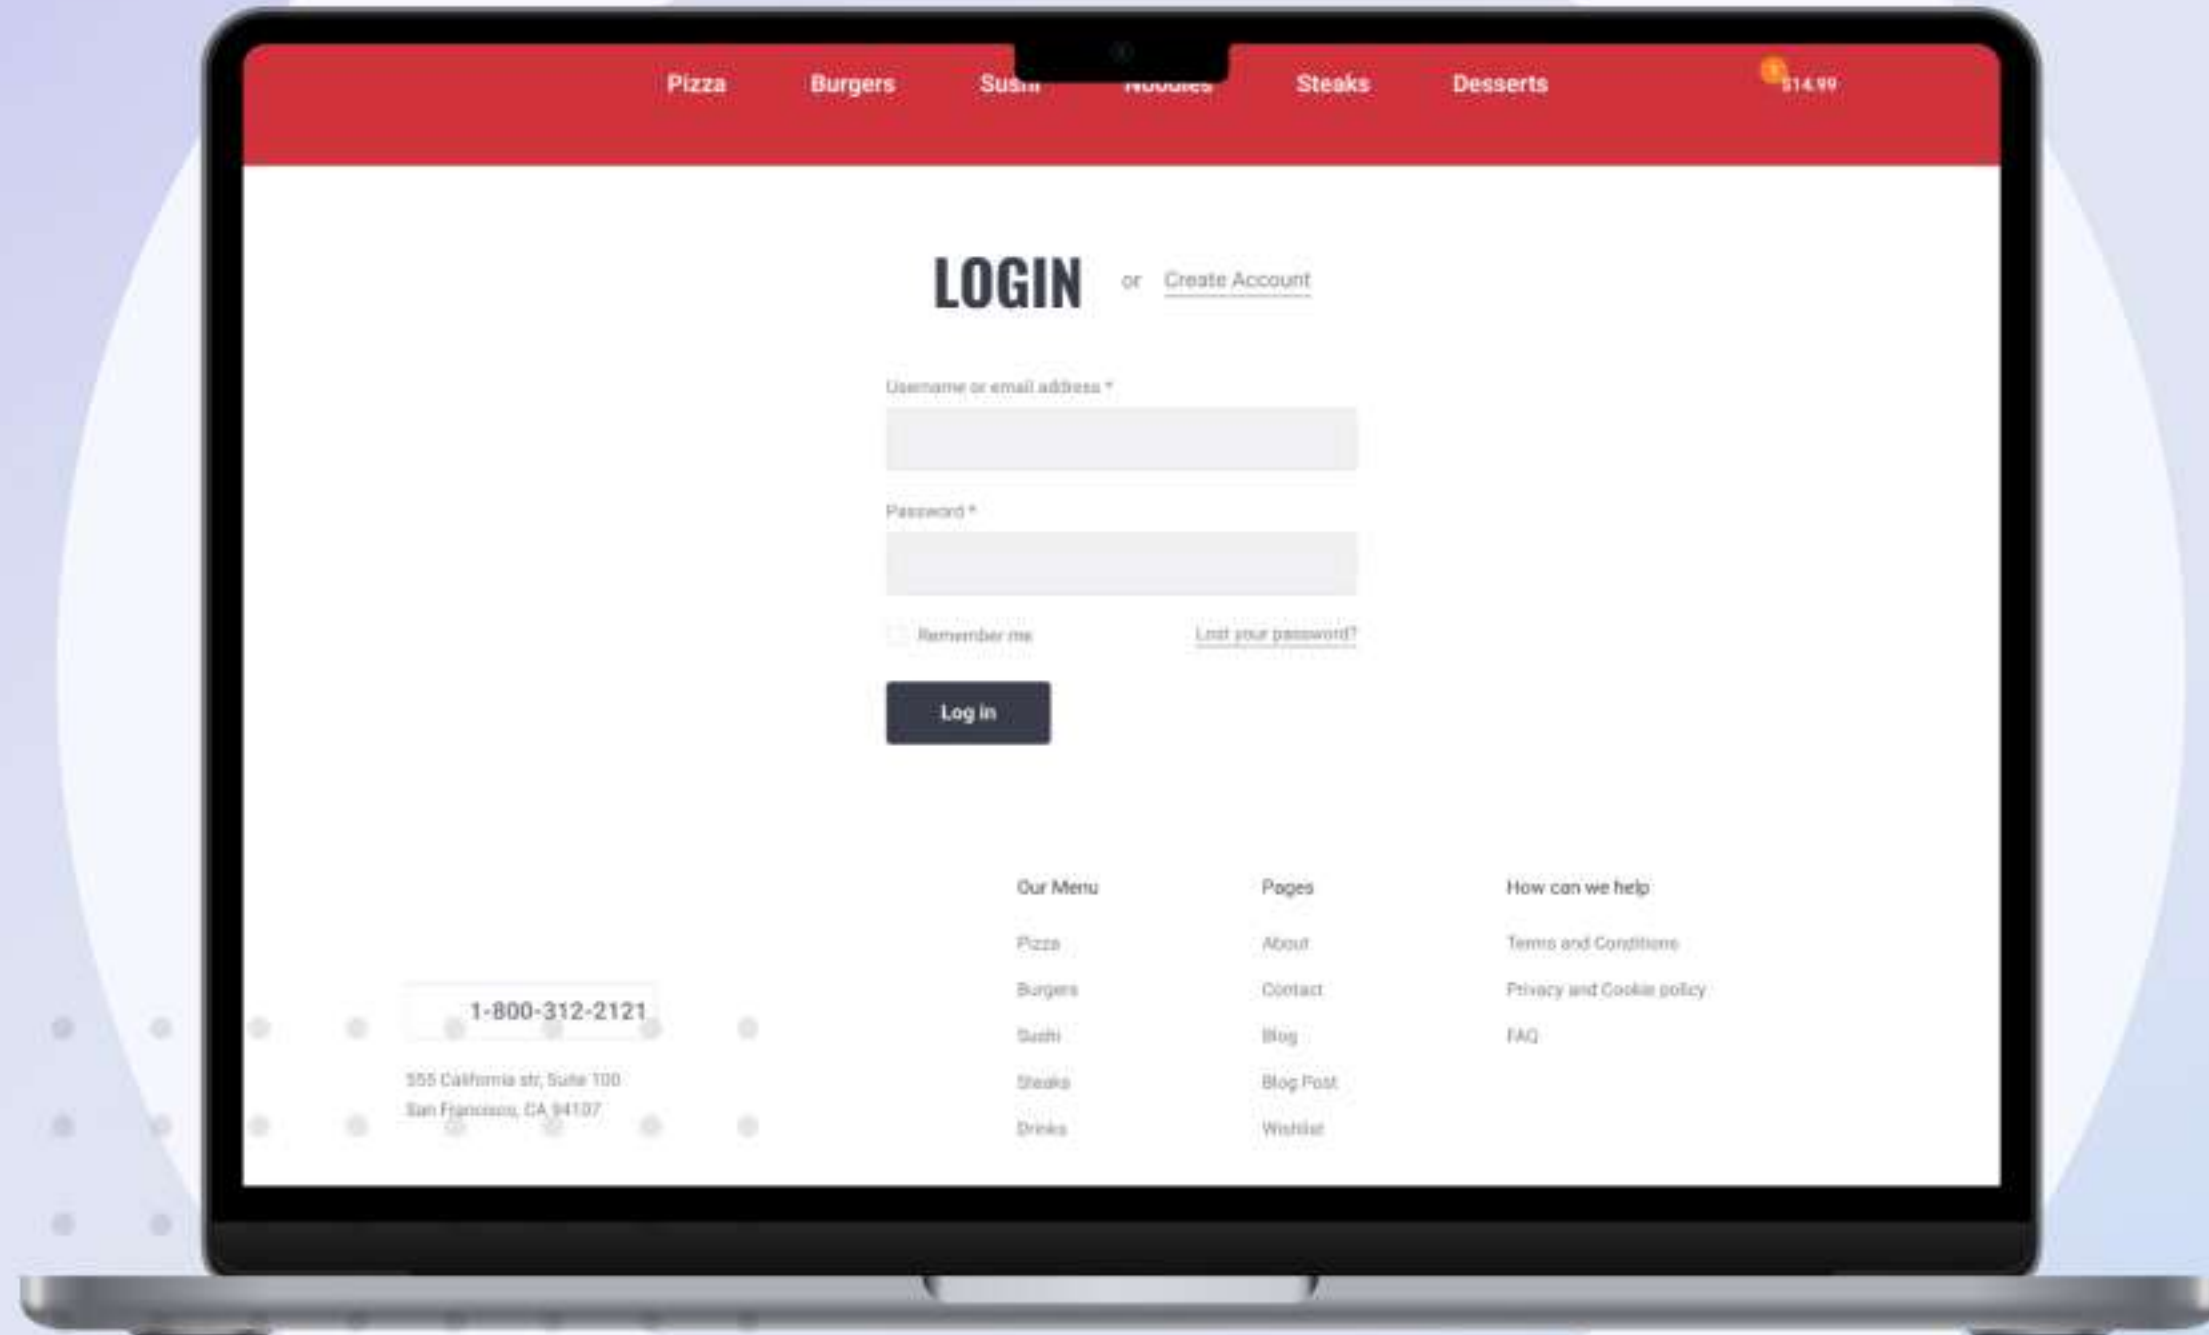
Pizza Burgers Sushi Noodles Steaks Desserts

1 $14.99

LOGIN or Create Account

Username or email address *

Password *

Remember me

Lost your password?

Log in

1-800-312-2121

555 California str, Suite 100
San Francisco, CA 94107

Our Menu

Pizza

Burgers

Sushi

Steaks

Drinks

Pages

About

Contact

Blog

Blog Post

Wishlist

How can we help

Terms and Conditions

Privacy and Cookie policy

FAQ